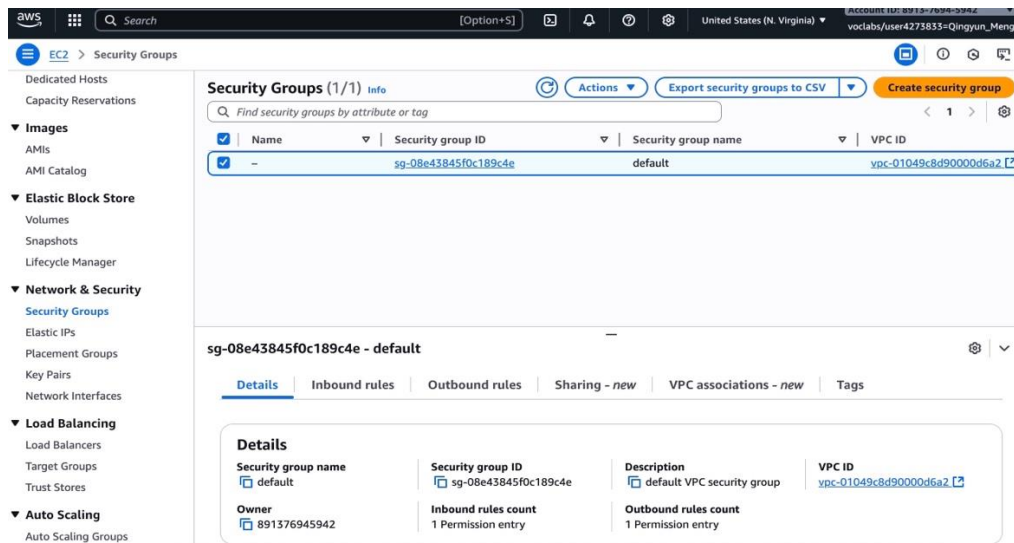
aws Search [Option+S] United States (N. Virginia) ▼ Account ID: 8913-7694-5942 voclabs/user4273833=Qingyun_Meng

EC2 > Security Groups

Dedicated Hosts
Capacity Reservations
▼ Images
AMIs
AMI Catalog
▼ Elastic Block Store
Volumes
Snapshots
Lifecycle Manager
▼ Network & Security
Security Groups
Elastic IPs
Placement Groups
Key Pairs
Network Interfaces
▼ Load Balancing
Load Balancers
Target Groups
Trust Stores
▼ Auto Scaling
Auto Scaling Groups

Security Groups (1/1) Info

Actions ▼ Export security groups to CSV ▼ Create security group

Find security groups by attribute or tag

< 1 >

| | Name | Security group ID | Security group name | VPC ID |
|---|---|---|---|---|
| ☑ | – | sg-08e43845f0c189c4e | default | vpc-01049c8d90000d6a2 |

sg-08e43845f0c189c4e - default

Details Inbound rules Outbound rules Sharing - new VPC associations - new Tags

Details

Security group name
default

Security group ID
sg-08e43845f0c189c4e

Description
default VPC security group

VPC ID
vpc-01049c8d90000d6a2

Owner
891376945942

Inbound rules count
1 Permission entry

Outbound rules count
1 Permission entry